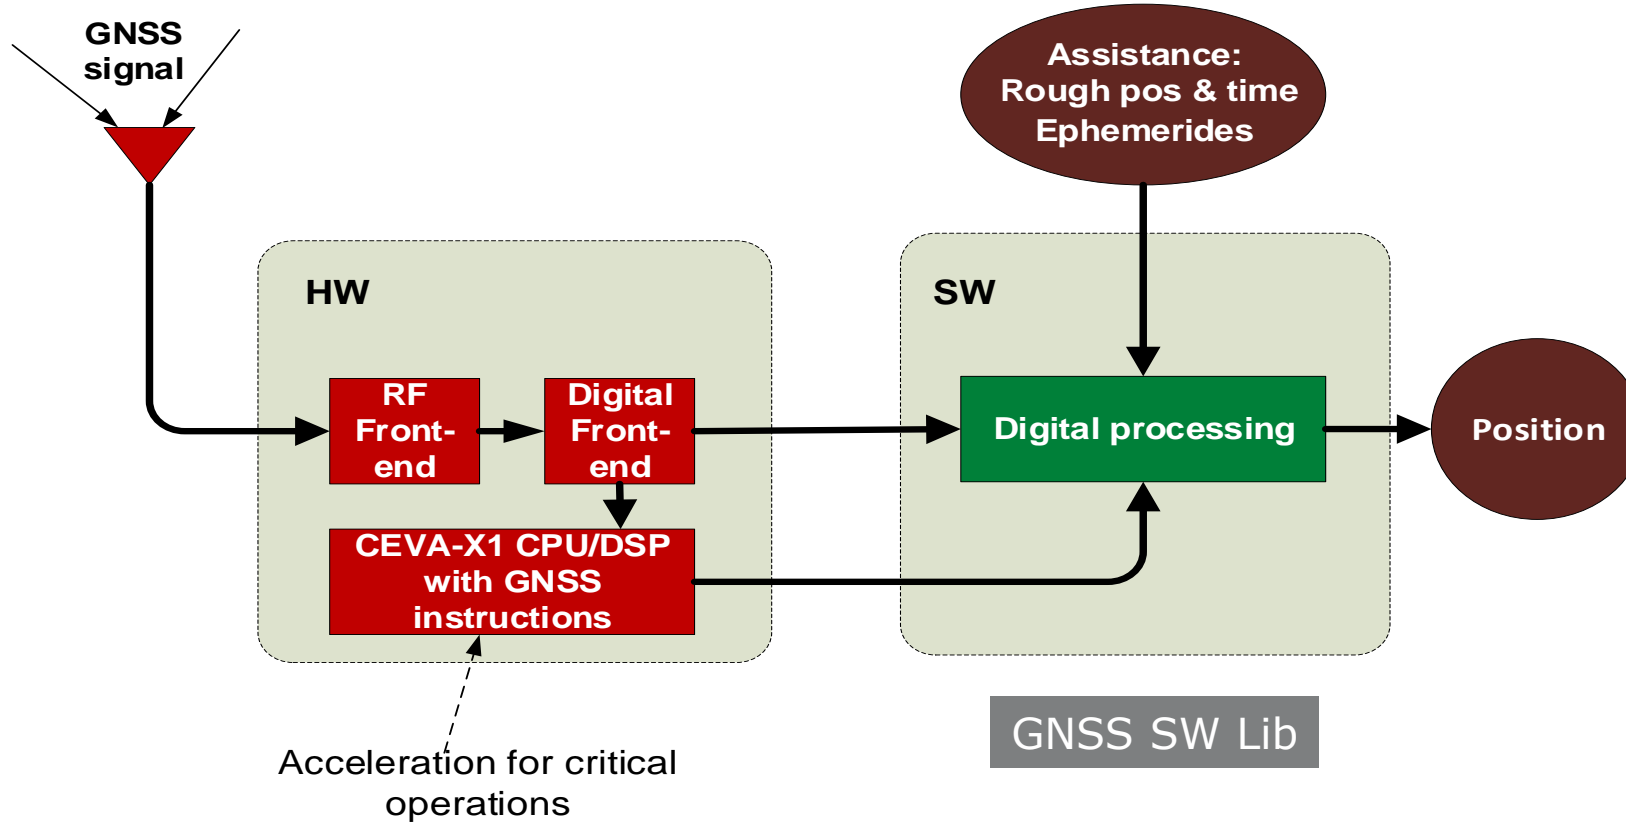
GNSS signal

Assistance:
Rough pos & time
Ephemerides

HW

SW

RF Front-end

Digital Front-end

Digital processing

Position

CEVA-X1 CPU/DSP with GNSS instructions

Acceleration for critical operations

GNSS SW Lib